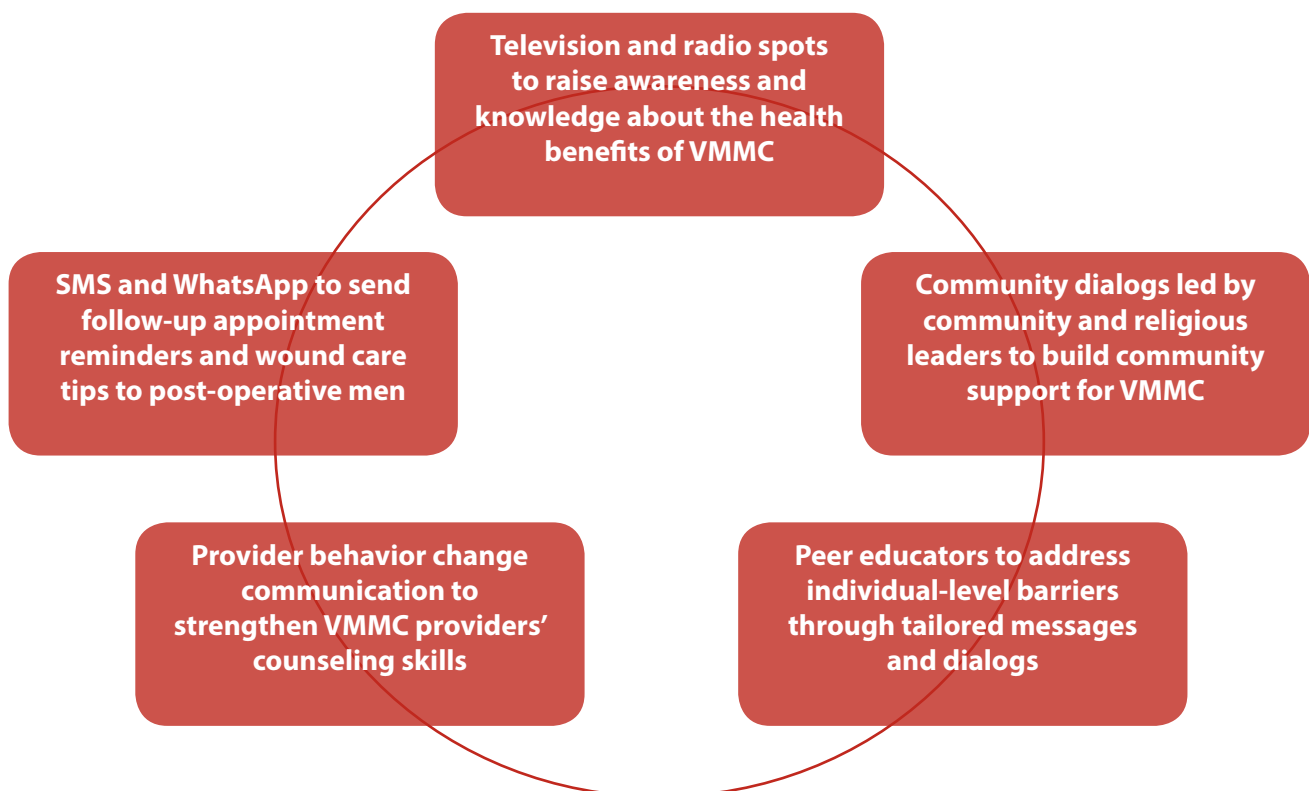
Television and radio spots to raise awareness and knowledge about the health benefits of VMMC

Community dialogs led by community and religious leaders to build community support for VMMC

Peer educators to address individual-level barriers through tailored messages and dialogs

Provider behavior change communication to strengthen VMMC providers' counseling skills

SMS and WhatsApp to send follow-up appointment reminders and wound care tips to post-operative men